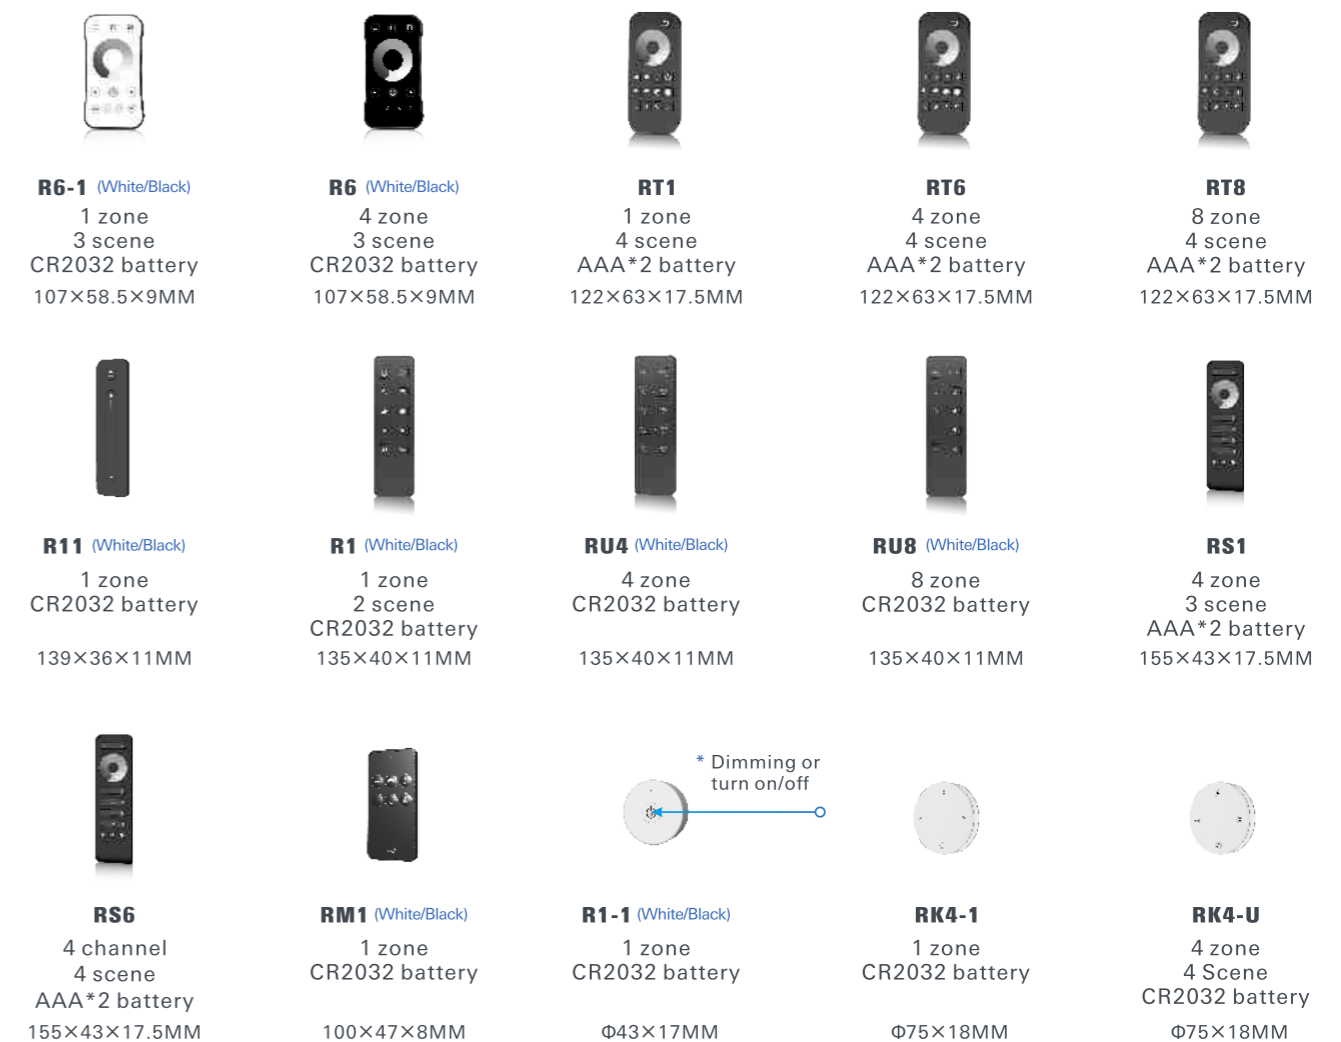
R6-1 (White/Black)
1 zone
3 scene
CR2032 battery
107×58.5×9MM

R6 (White/Black)
4 zone
3 scene
CR2032 battery
107×58.5×9MM

RT1
1 zone
4 scene
AAA*2 battery
122×63×17.5MM

RT6
4 zone
4 scene
AAA*2 battery
122×63×17.5MM

RT8
8 zone
4 scene
AAA*2 battery
122×63×17.5MM

R11 (White/Black)
1 zone
CR2032 battery
139×36×11MM

R1 (White/Black)
1 zone
2 scene
CR2032 battery
135×40×11MM

RU4 (White/Black)
4 zone
CR2032 battery
135×40×11MM

RU8 (White/Black)
8 zone
CR2032 battery
135×40×11MM

RS1
4 zone
3 scene
AAA*2 battery
155×43×17.5MM

RS6
4 channel
4 scene
AAA*2 battery
155×43×17.5MM

RM1 (White/Black)
1 zone
CR2032 battery
100×47×8MM

* Dimming or turn on/off

R1-1 (White/Black)
1 zone
CR2032 battery
Φ43×17MM

RK4-1
1 zone
CR2032 battery
Φ75×18MM

RK4-U
4 zone
4 Scene
CR2032 battery
Φ75×18MM